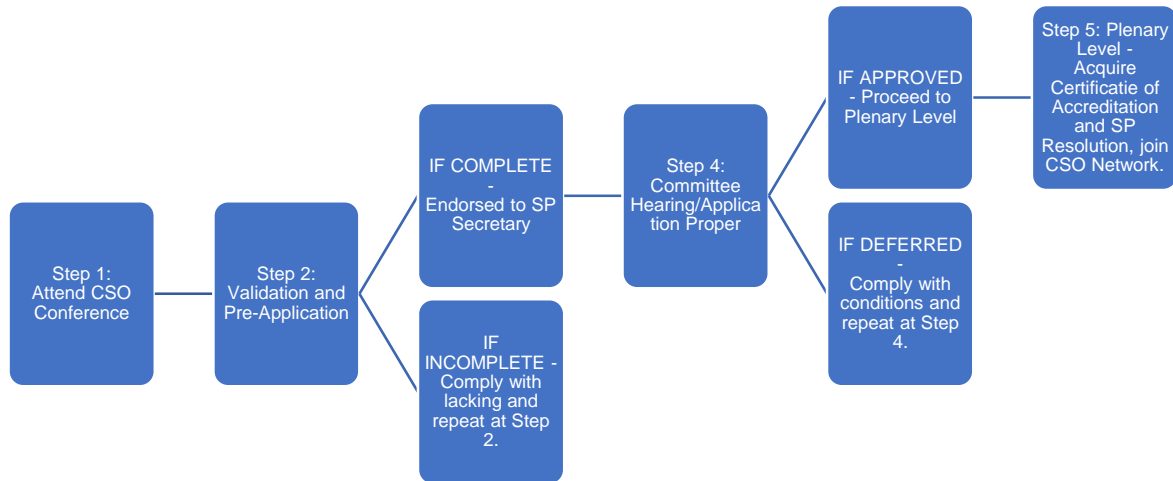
Step 1: Attend CSO Conference

Step 2: Validation and Pre-Application

IF COMPLETE - Endorsed to SP Secretary

IF INCOMPLETE - Comply with lacking and repeat at Step 2.

Step 4: Committee Hearing/Application Proper

IF APPROVED - Proceed to Plenary Level

IF DEFERRED - Comply with conditions and repeat at Step 4.

Step 5: Plenary Level - Acquire Certificatie of Accreditation and SP Resolution, join CSO Network.